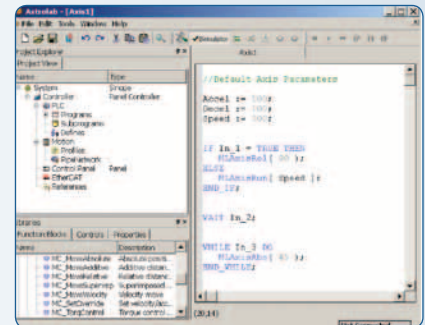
Axstelab - [Axis1]
File Edit Tools Window Help
Simulation
Project Explorer
Project View
Axis1

| Name | Type |
|---|---|
| System | Simple |
| Controller | Panel Controller |
| PLC | |
| Programs | |
| Subprograms | |
| Defines | |
| Motion | |
| Profiles | |
| Pcwhetwork | |
| Control Panel | Panel |
| EtherCAT | |
| References | |

Libraries
Function Blocks | Controls | Properties

| Name | Description |
|---|---|
| MC_MoveAbsolute | Absolute positi... |
| MC_MoveAdditive | Additive distan... |
| MC_MoveRelative | Relative distanc... |
| MC_MoveSuperimp | Superimposed... |
| MC_MoveVelocity | Velocity move |
| MC_SetOverride | Set velocity/acc... |
| MC_TorqControl | Torque control... |

//Default Axis Parameters

Accel := 500;
Decel := 500;
Speed := 500;

IF In_1 = TRUE THEN
MLAxisRel( 90 );
ELSE
MLAxisRun( Speed );
END_IF;

WAIT In_2;

WHILE In_3 DO
MLAxisAbs( 45 );
END_WHILE;

(20,14)